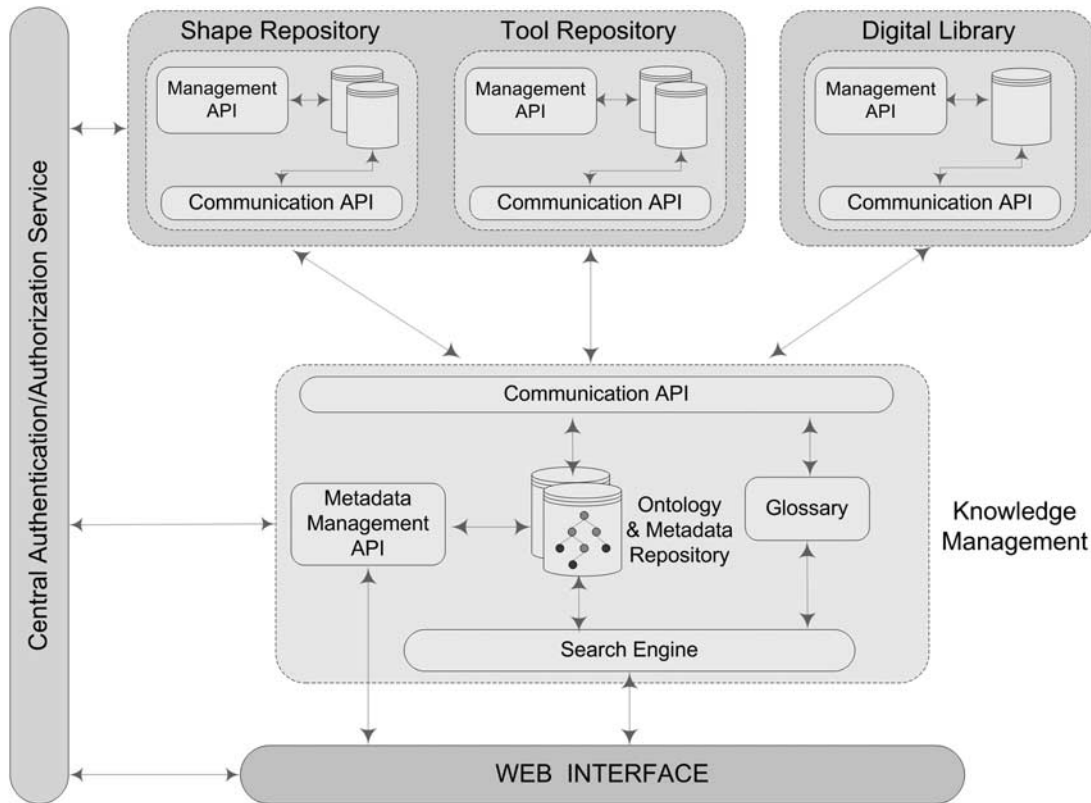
Central Authentication/Authorization Service

Shape Repository
Management API
Communication API

Tool Repository
Management API
Communication API

Digital Library
Management API
Communication API

Communication API
Metadata Management API
Ontology & Metadata Repository
Glossary
Search Engine
Knowledge Management

WEB INTERFACE